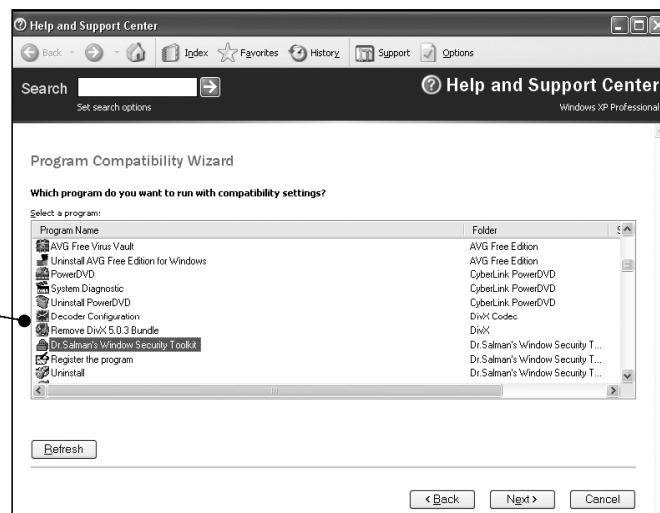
Help and Support Center

Back Index Favorites History Support Options

Search

Set search options

Help and Support Center

Windows XP Professional

Program Compatibility Wizard

Which program do you want to run with compatibility settings?

Select a program:

| Program Name | Folder |
|---|---|
| AVG Free Virus Vault | AVG Free Edition |
| Uninstall AVG Free Edition for Windows | AVG Free Edition |
| PowerDVD | CyberLink PowerDVD |
| System Diagnostic | CyberLink PowerDVD |
| Uninstall PowerDVD | CyberLink PowerDVD |
| Decoder Configuration | DivX Codec |
| Remove DivX 5.0.3 Bundle | DivX |
| Dr.Salman's Window Security Toolkit | Dr.Salman's Window Security T... |
| Register the program | Dr.Salman's Window Security T... |
| Uninstall | Dr.Salman's Window Security T... |

Refresh

< Back Next > Cancel